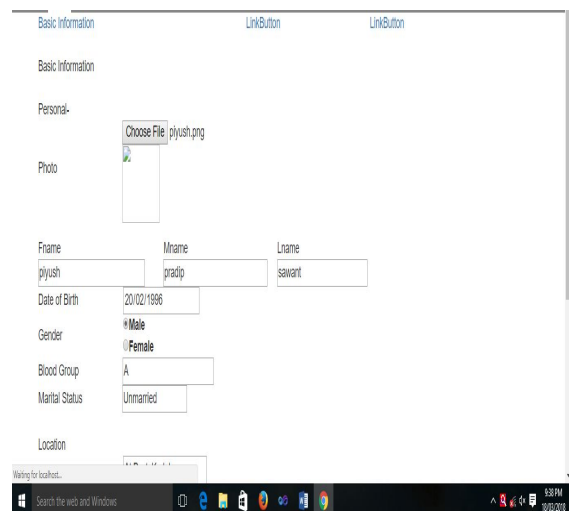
Basic Information LinkButton LinkButton

Basic Information

Personal-

Choose File piyush.png

Photo

Fname Mname Lname

piyush pradip sawant

Date of Birth 20/02/1996

Gender Male Female

Blood Group A

Marital Status Unmarried

Location

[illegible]

Waiting for localhost...

Search the web and Windows

9:38 PM 18/03/2018